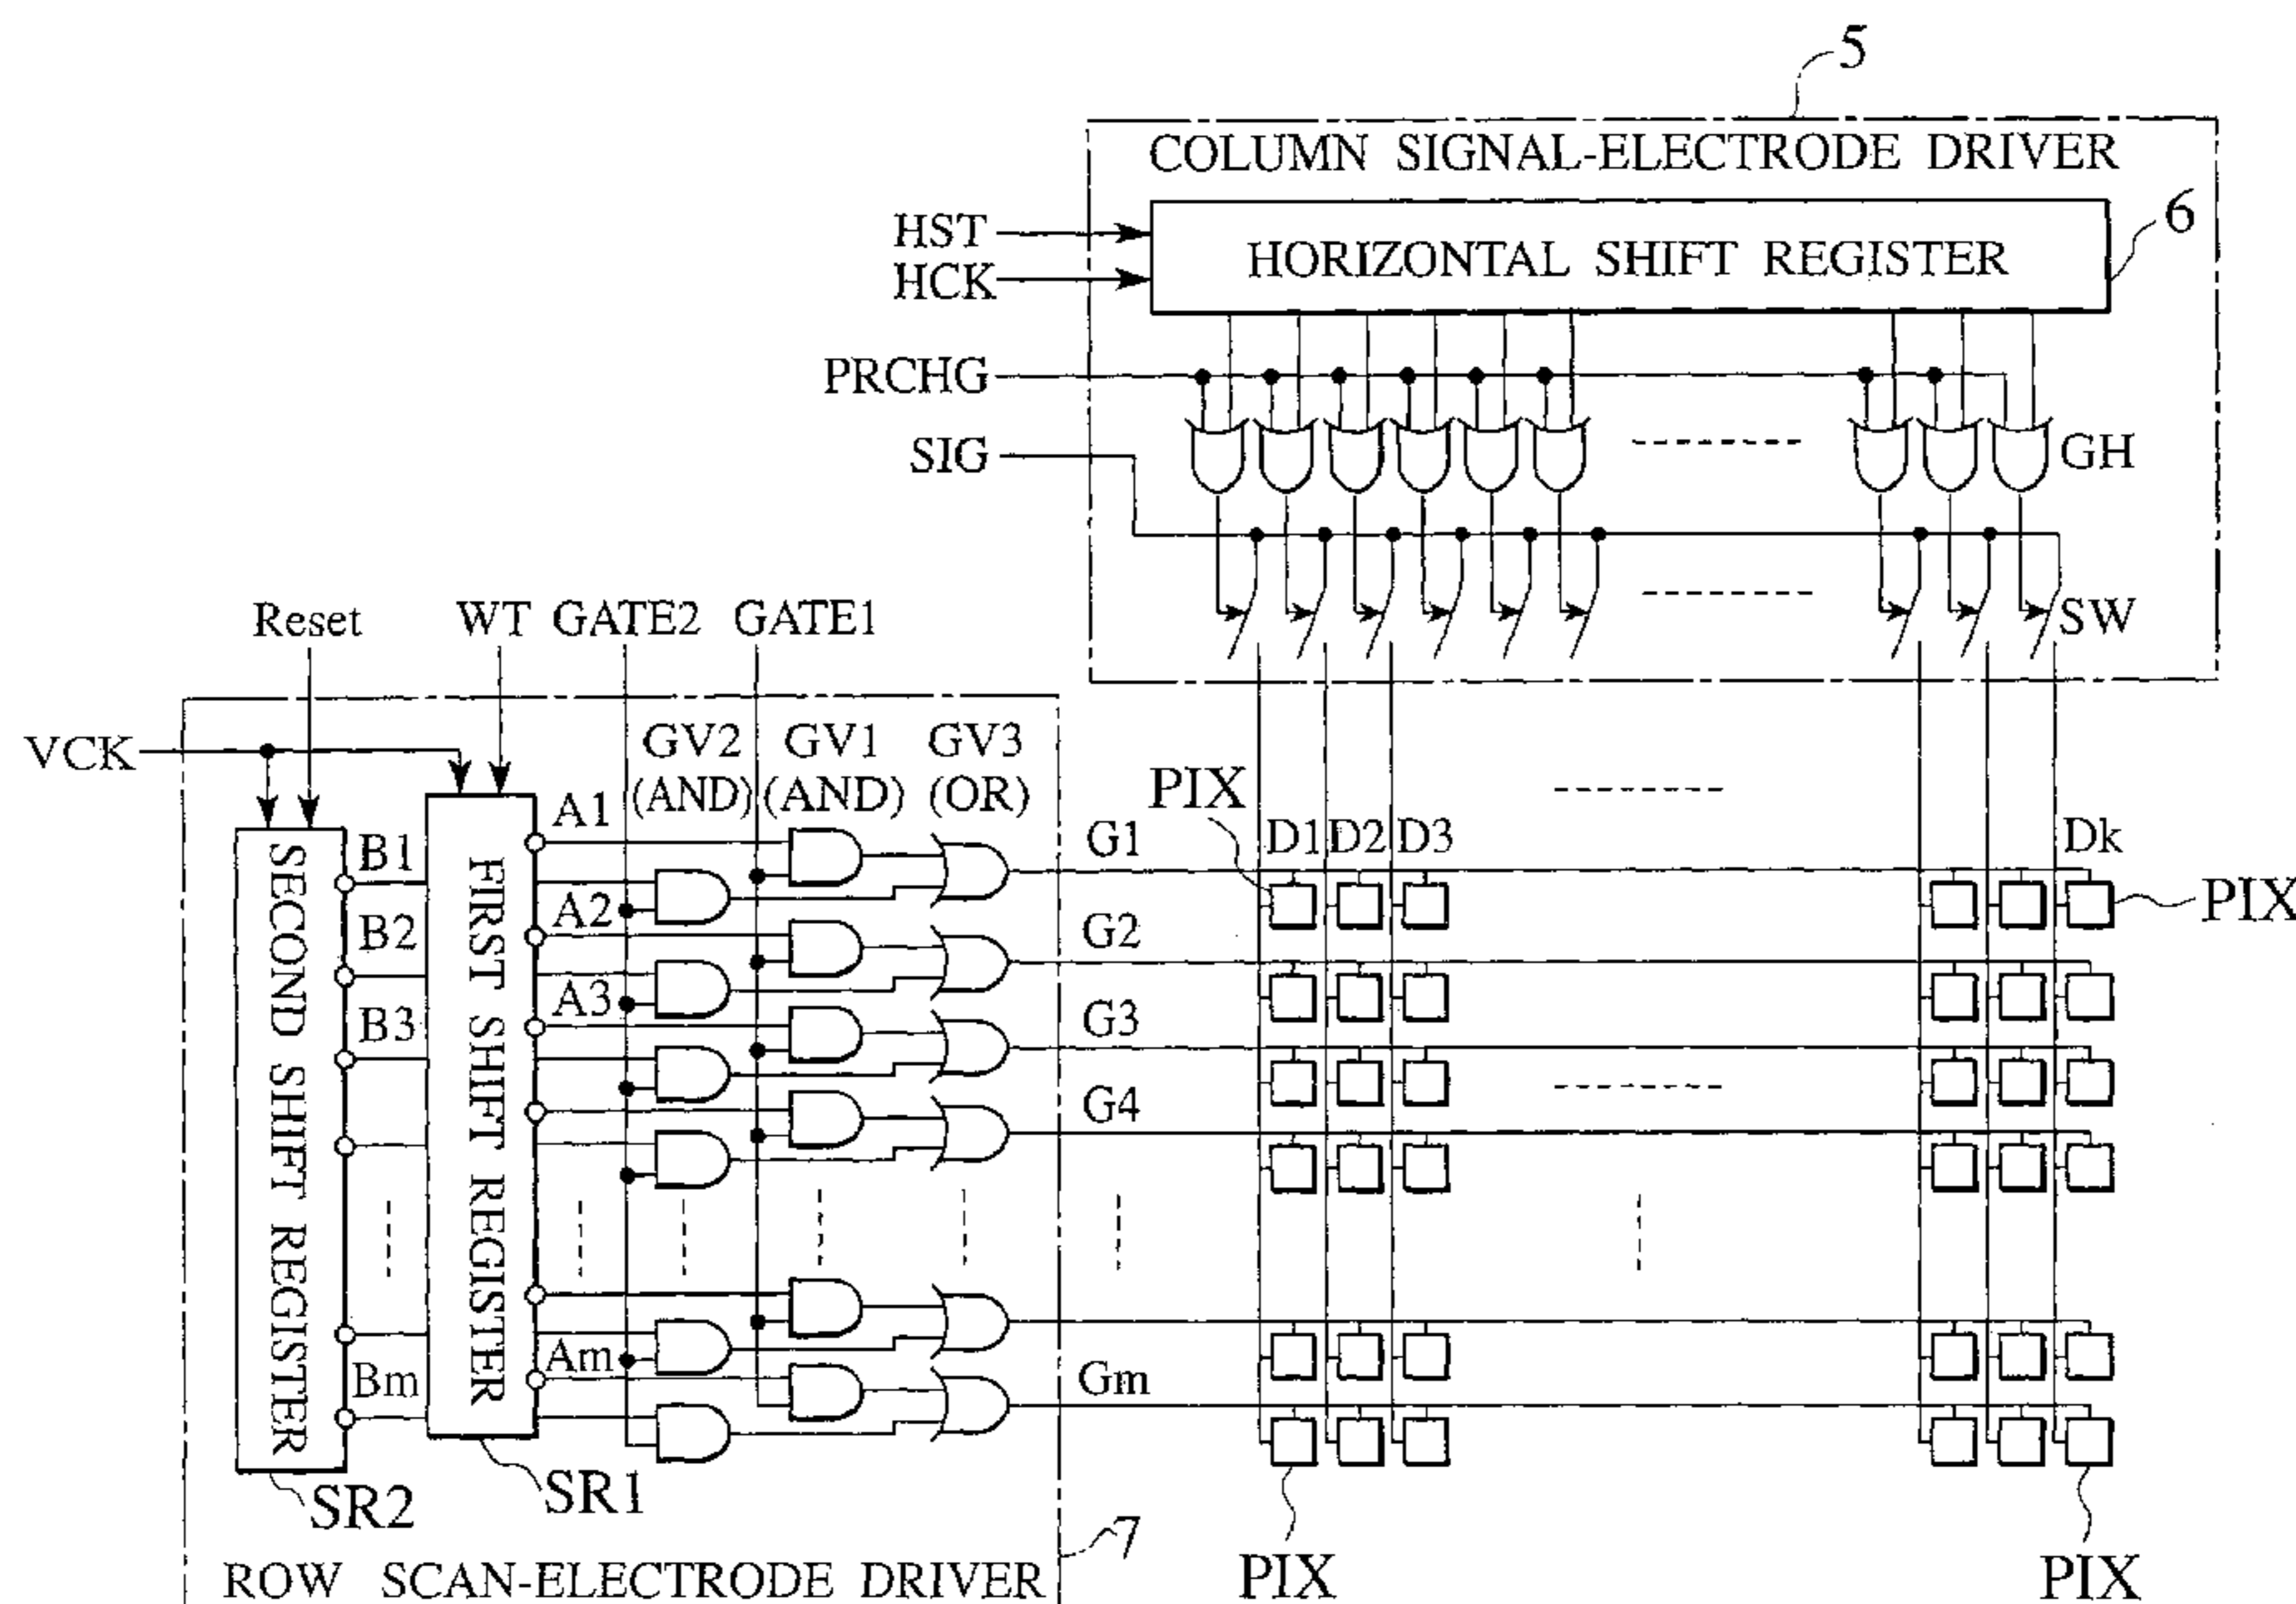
5
COLUMN SIGNAL-ELECTRODE DRIVER
HST
HCK
HORIZONTAL SHIFT REGISTER
6
PRCHG
SIG
GH
SW
Reset
WT GATE2 GATE1
VCK
GV2 (AND)
GV1 (AND)
GV3 (OR)
PIX
A1
B1
A2
B2
A3
B3
Am
Bm
SECOND SHIFT REGISTER
FIRST SHIFT REGISTER
G1
G2
G3
G4
Gm
D1 D2 D3
Dk
PIX
SR2
SR1
7
ROW SCAN-ELECTRODE DRIVER
PIX
PIX